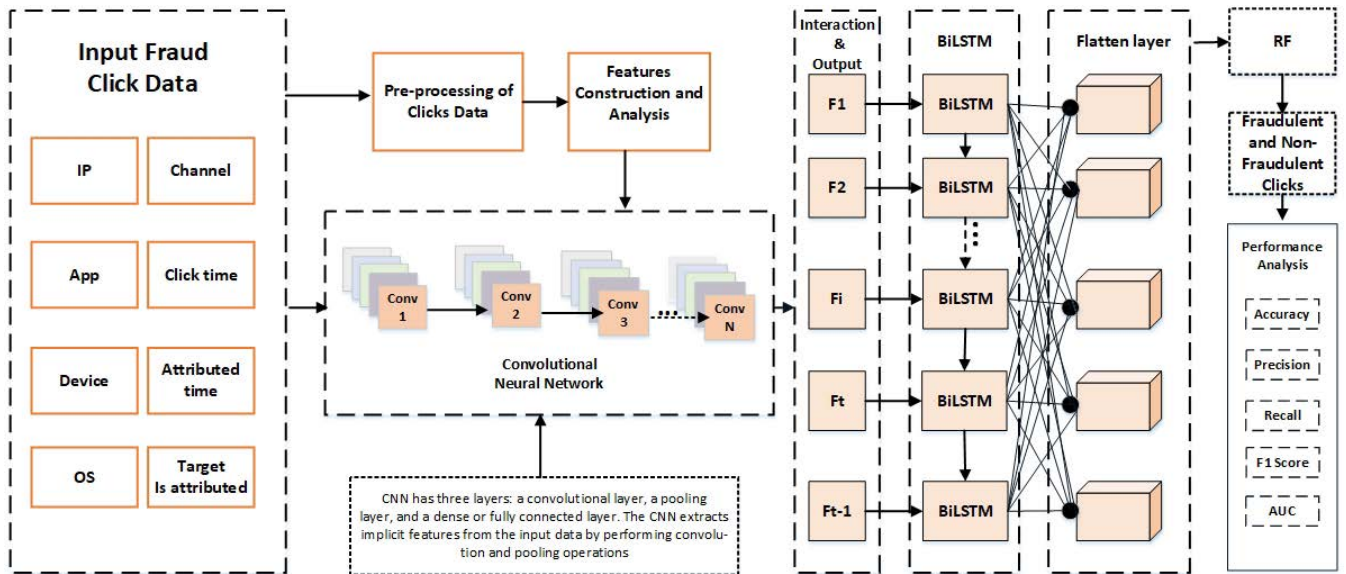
Input Fraud Click Data

IP

Channel

App

Click time

Device

Attributed time

OS

Target Is attributed

Pre-processing of Clicks Data

Features Construction and Analysis

Conv 1

Conv 2

Conv 3

Conv N

Convolutional Neural Network

CNN has three layers: a convolutional layer, a pooling layer, and a dense or fully connected layer. The CNN extracts implicit features from the input data by performing convolution and pooling operations

Interaction & Output

F1

F2

Fi

Ft

Ft-1

BiLSTM

BiLSTM

BiLSTM

BiLSTM

BiLSTM

BiLSTM

Flatten layer

RF

Fraudulent and Non-Fraudulent Clicks

Performance Analysis

Accuracy

Precision

Recall

F1 Score

AUC